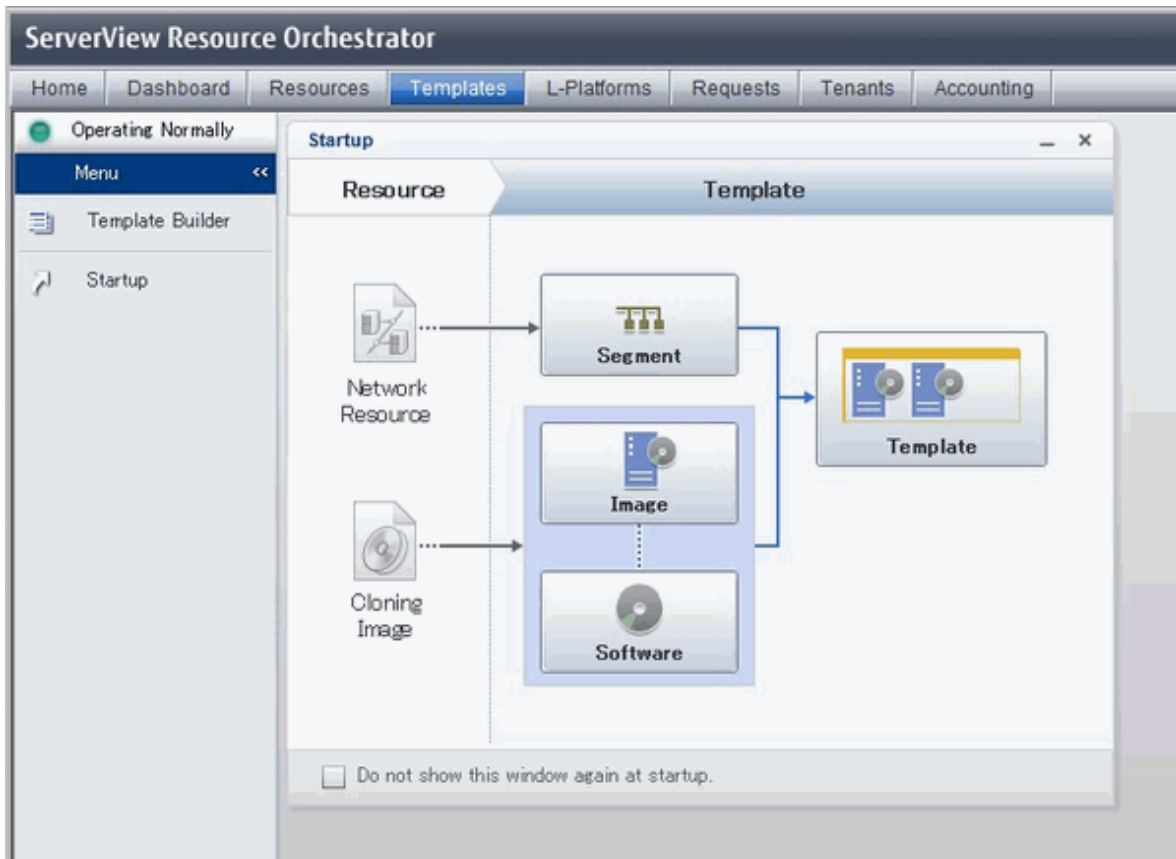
ServerView Resource Orchestrator

Home Dashboard Resources Templates L-Platforms Requests Tenants Accounting

Operating Normally

Menu <<

Template Builder

Startup

Startup

Resource

Template

Network Resource

Cloning Image

Segment

Image

Software

Template

Do not show this window again at startup.